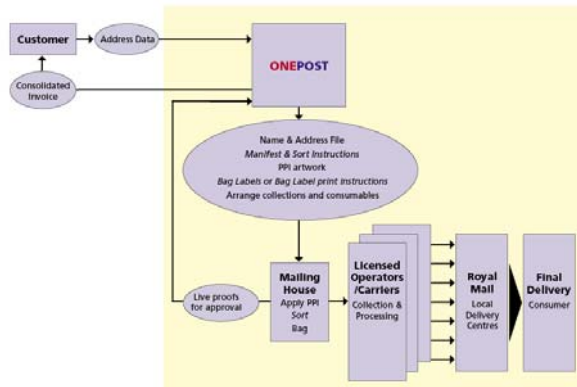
Customer

Address Data

Consolidated Invoice

ONEPOST

Name & Address File
Manifest & Sort Instructions
PPI artwork
Bag Labels or Bag Label print instructions
Arrange collections and consumables

Live proofs for approval

Mailing House
Apply PPI
Sort
Bag

Licensed Operators /Carriers
Collection & Processing

Royal Mail
Local Delivery Centres

Final Delivery
Consumer